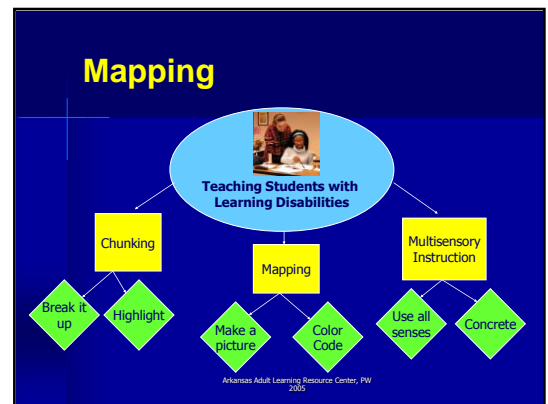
Mapping

Teaching Students with Learning Disabilities

Chunking

Mapping

Multisensory Instruction

Break it up

Highlight

Make a picture

Color Code

Use all senses

Concrete

Arkansas Adult Learning Resource Center, PW 2005